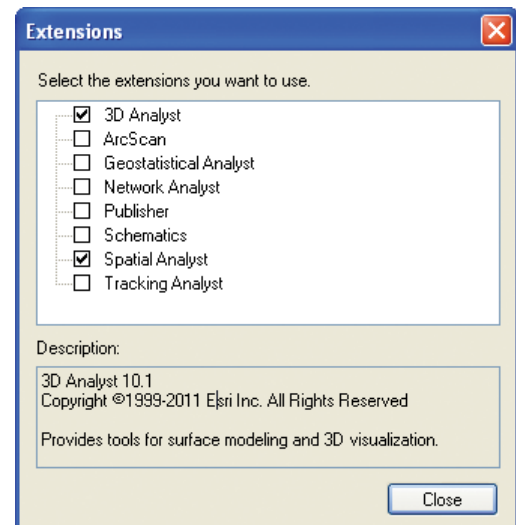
Extensions

Select the extensions you want to use.

3D Analyst
ArcScan
Geostatistical Analyst
Network Analyst
Publisher
Schematics
Spatial Analyst
Tracking Analyst

Description:

3D Analyst 10.1
Copyright ©1999-2011 Esri Inc. All Rights Reserved

Provides tools for surface modeling and 3D visualization.

Close